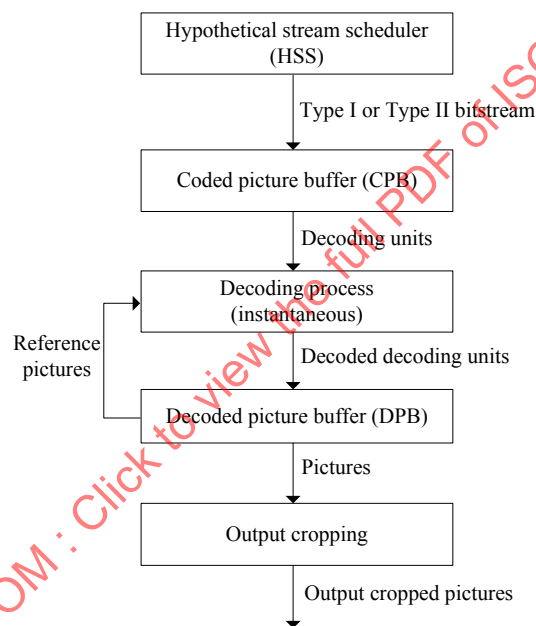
Hypothetical stream scheduler (HSS)

Type I or Type II bitstream

Coded picture buffer (CPB)

Decoding units

Decoding process (instantaneous)

Reference pictures

Decoded decoding units

Decoded picture buffer (DPB)

Pictures

Output cropping

Output cropped pictures

OM : Click to view the full PDF of ISO